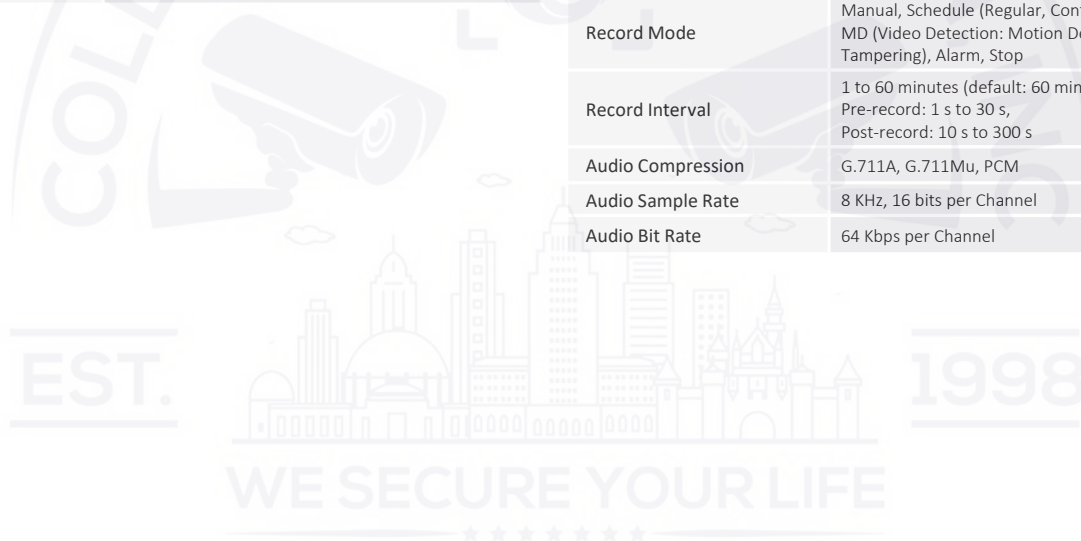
| | |
|---|---|
| Record Mode | Manual, Schedule (Regular, Con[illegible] MD (Video Detection: Motion De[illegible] Tampering), Alarm, Stop |
| Record Interval | 1 to 60 minutes (default: 60 min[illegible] Pre-record: 1 s to 30 s, Post-record: 10 s to 300 s |
| Audio Compression | G.711A, G.711Mu, PCM |
| Audio Sample Rate | 8 KHz, 16 bits per Channel |
| Audio Bit Rate | 64 Kbps per Channel |

EST. 1998

WE SECURE YOUR LIFE